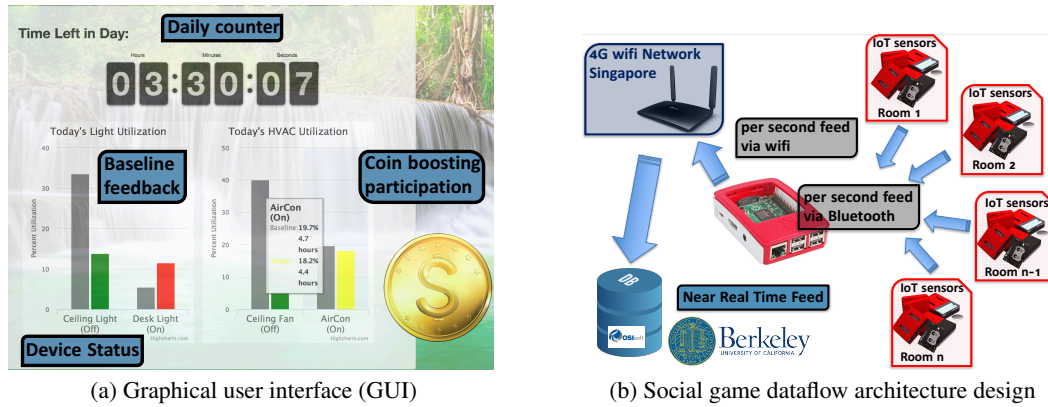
Time Left in Day:

Daily counter

Hours Minutes Seconds

03:30:07

Today's Light Utilization

Today's HVAC Utilization

Baseline feedback

Coin boosting participation

40
30
20
10
0

Percent Utilization

Ceiling Light (Off)

Desk Light (On)

50
40
30
20
10
0

AirCon (On)
Baseline 19.7% 4.7 hours
Current 18.2% 4.4 hours

Ceiling Fan (Off)

AirCon (On)

Highcharts.com

Device Status

(a) Graphical user interface (GUI)

4G wifi Network Singapore

IoT sensors
Room 1

IoT sensors
Room 2

IoT sensors
Room n-1

IoT sensors
Room n

per second feed via wifi

per second feed via Bluetooth

DB

Near Real Time Feed

OSIsoft

Berkeley
UNIVERSITY OF CALIFORNIA

(b) Social game dataflow architecture design